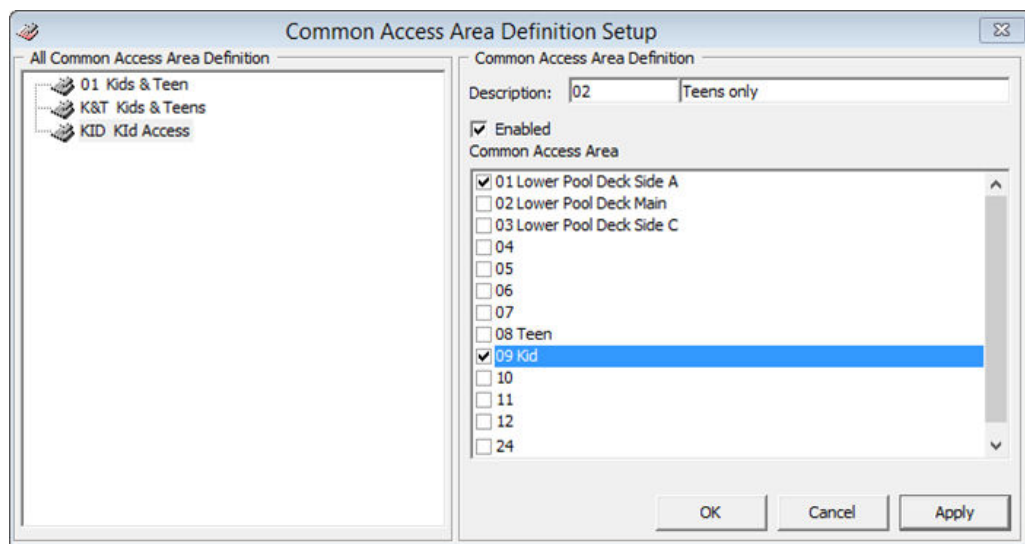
Common Access Area Definition Setup

All Common Access Area Definition

01 Kids & Teen
K&T Kids & Teens
KID KId Access

Common Access Area Definition

Description: 02 Teens only

☑ Enabled

Common Access Area

☑ 01 Lower Pool Deck Side A
☐ 02 Lower Pool Deck Main
☐ 03 Lower Pool Deck Side C
☐ 04
☐ 05
☐ 06
☐ 07
☐ 08 Teen
☑ 09 Kid
☐ 10
☐ 11
☐ 12
☐ 24

OK Cancel Apply